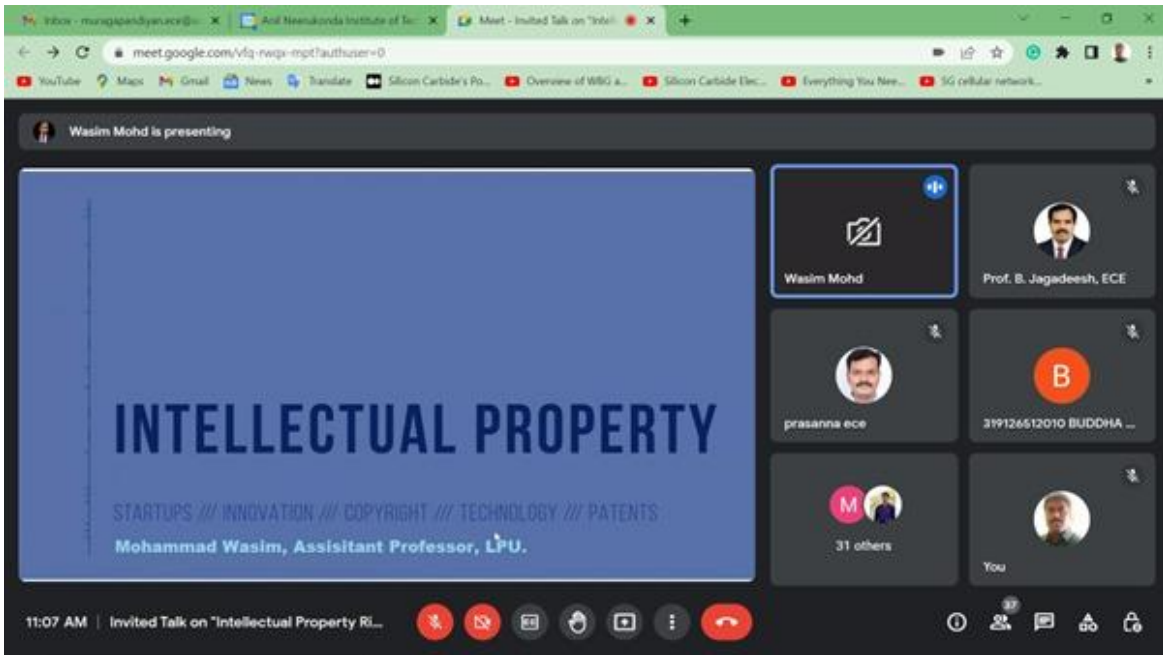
Inbox - murugapandiyan.ece@... ×
Anil Neerukonda Institute of Te... ×
Meet - Invited Talk on "Intell... ×
+

meet.google.com/vfq-rwqx-mpt?authuser=0

YouTube Maps Gmail News Translate Silicon Carbide's Po... Overview of WBG a... Silicon Carbide Elec... Everything You Nee... 5G cellular network...

Wasim Mohd is presenting

INTELLECTUAL PROPERTY

STARTUPS /// INNOVATION /// COPYRIGHT /// TECHNOLOGY /// PATENTS

Mohammad Wasim, Assisitant Professor, LPU.

Wasim Mohd

Prof. B. Jagadeesh, ECE

prasanna ece

B

319126512010 BUDDHA ...

M

31 others

You

11:07 AM | Invited Talk on "Intellectual Property Ri...

37